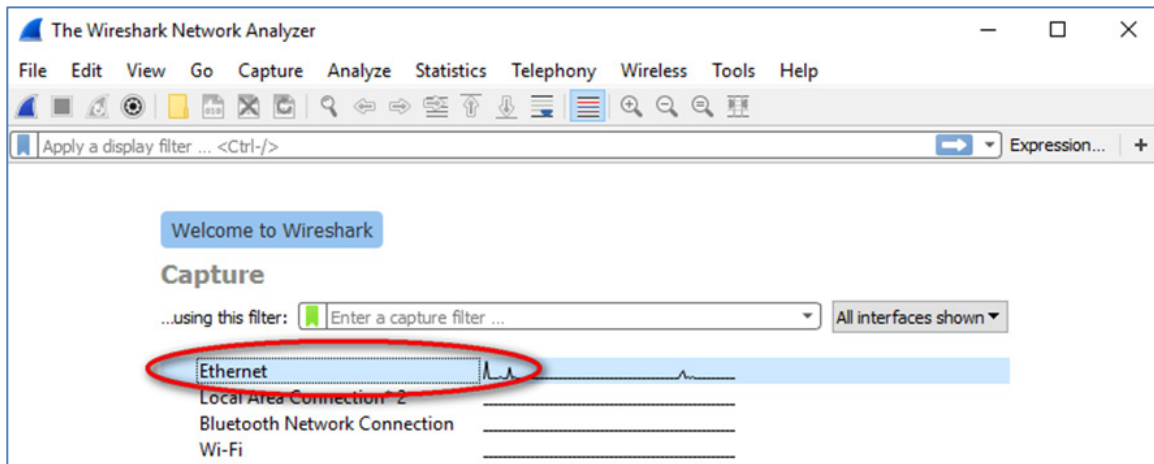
The Wireshark Network Analyzer

File Edit View Go Capture Analyze Statistics Telephony Wireless Tools Help

Apply a display filter ... <Ctrl-/>

Expression...

+

Welcome to Wireshark

Capture

...using this filter: Enter a capture filter ...

All interfaces shown

Ethernet

Local Area Connection* 2

Bluetooth Network Connection

Wi-Fi